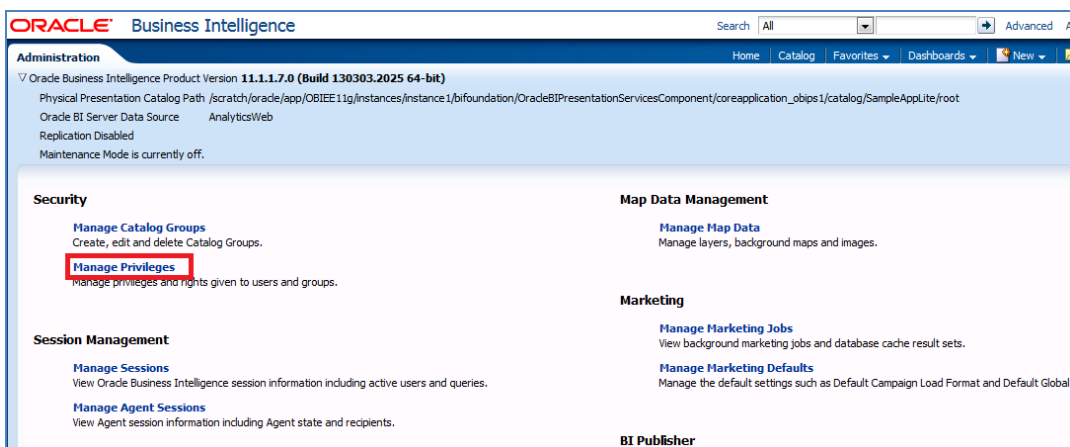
ORACLE® Business Intelligence

Search All Advanced A

Administration

Home | Catalog | Favorites ▾ | Dashboards ▾ | New ▾

▽ Oracle Business Intelligence Product Version 11.1.1.7.0 (Build 130303.2025 64-bit)

Physical Presentation Catalog Path /scratch/oracle/app/OBIEE11g/instances/instance1/bifoundation/OracleBIPresentationServicesComponent/coreapplication_obips1/catalog/SampleAppLite/root

Oracle BI Server Data Source AnalyticsWeb

Replication Disabled

Maintenance Mode is currently off.

Security

Manage Catalog Groups
Create, edit and delete Catalog Groups.

Manage Privileges
Manage privileges and rights given to users and groups.

Session Management

Manage Sessions
View Oracle Business Intelligence session information including active users and queries.

Manage Agent Sessions
View Agent session information including Agent state and recipients.

Map Data Management

Manage Map Data
Manage layers, background maps and images.

Marketing

Manage Marketing Jobs
View background marketing jobs and database cache result sets.

Manage Marketing Defaults
Manage the default settings such as Default Campaign Load Format and Default Global

BI Publisher